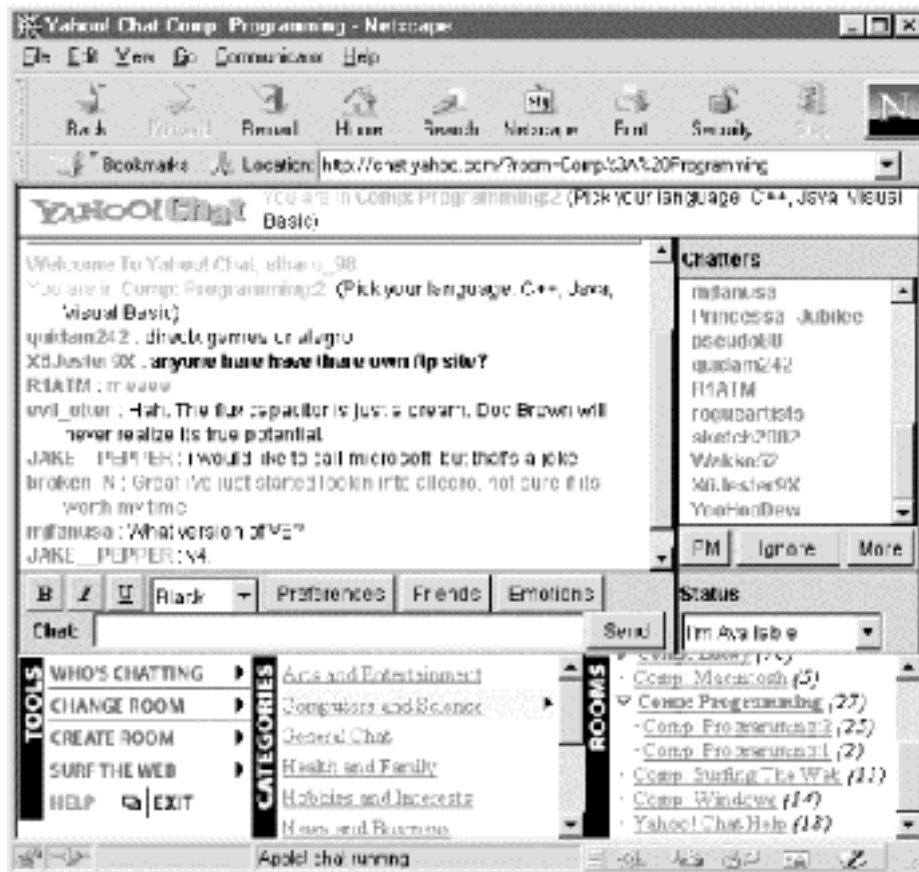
Yahoo! Chat Comp. Programming - Netscape

File Edit View Go Communicator Help

Back Forward Reload Home Search Netscape Print Security Stop

Bookmarks Location: http://chat.yahoo.com/?room=Comp%3A%20Programming

YAHOO! Chat You are in Comp. Programming2 (Pick your language: C++, Java, Visual Basic)

Welcome To Yahoo! Chat, elharo_98
You are in Comp. Programming2: (Pick your language: C++, Java, Visual Basic)
quidam242 : directx games or allegro
XBJester9X : anyone here have there own ftp site?
R1ATM : meeee
evil_otter : Hah. The flux capacitor is just a dream. Doc Brown will never realize its true potential.
JAKE__PEPPER : i would like to tell microsoft: but thats a joke
broken_N : Great I've just started lookin into c/c++, not sure if its worth my time
mflanusa : What version of VB?
JAKE__PEPPER : V4.

Chatters
mflanusa
Princessa_Jubilee
pseudo68
quidam242
R1ATM
roguartiste
sketch2002
Walkin22
XBJester9X
YooHooDew

PM Ignore More

B I U Black Preferences Friends Emotions

Status
I'm Available

Chat: Send

TOOLS
WHO'S CHATTING
CHANGE ROOM
CREATE ROOM
SURF THE WEB
HELP EXIT

CATEGORIES
Arts and Entertainment
Computers and Science
General Chat
Health and Family
Hobbies and Interests
News and Business

ROOMS
Comp. Linux (7)
Comp. Macintosh (5)
Comp. Programming (27)
Comp. Programming:2 (25)
Comp. Programming:1 (2)
Comp. Surfing The Web (11)
Comp. Windows (14)
Yahoo! Chat Help (18)

Applet chat running